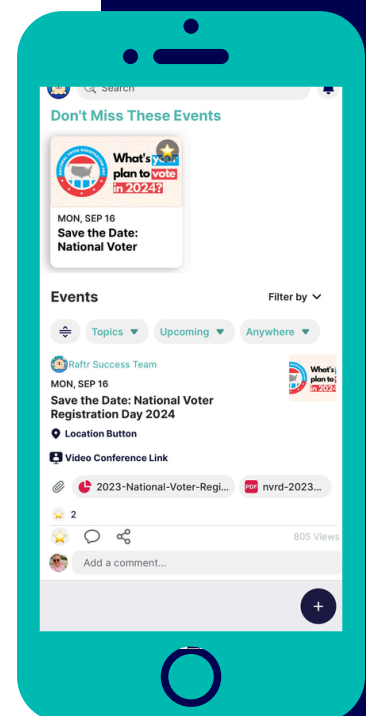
Search

Don't Miss These Events

What's your plan to vote in 2024?

MON, SEP 16

Save the Date: National Voter

Events

Filter by

Topics

Upcoming

Anywhere

Raftr Success Team

MON, SEP 16

Save the Date: National Voter Registration Day 2024

What's plan to in 2024

Location Button

Video Conference Link

2023-National-Voter-Regi...

PDF nvrd-2023...

2

805 Views

Add a comment...

+